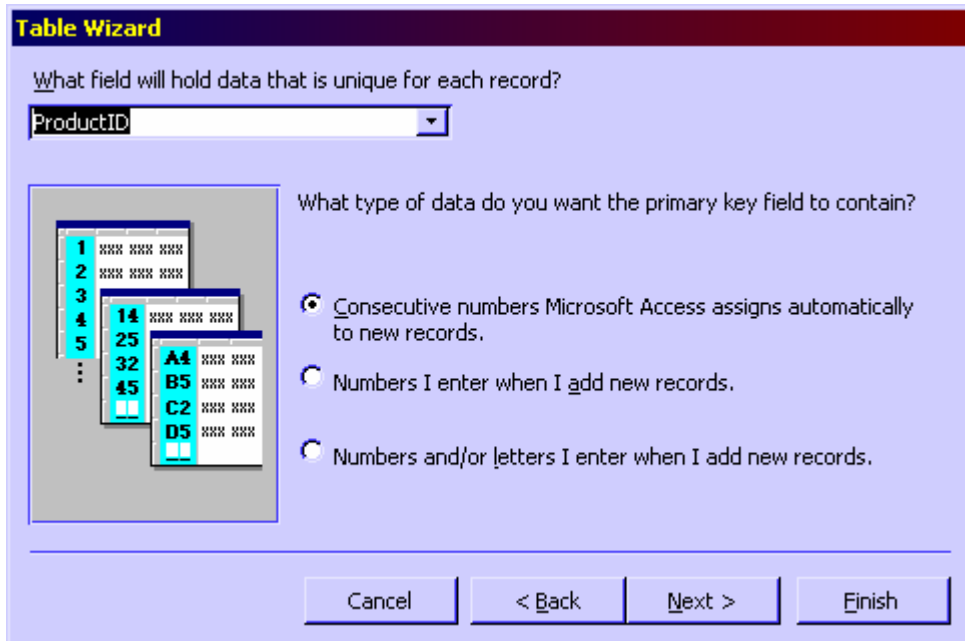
Table Wizard

What field will hold data that is unique for each record?

ProductID

What type of data do you want the primary key field to contain?

1
2
3
4
5
⋮

14
25
32
45

A4
B5
C2
D5

Consecutive numbers Microsoft Access assigns automatically to new records.

Numbers I enter when I add new records.

Numbers and/or letters I enter when I add new records.

Cancel | < Back | Next > | Finish